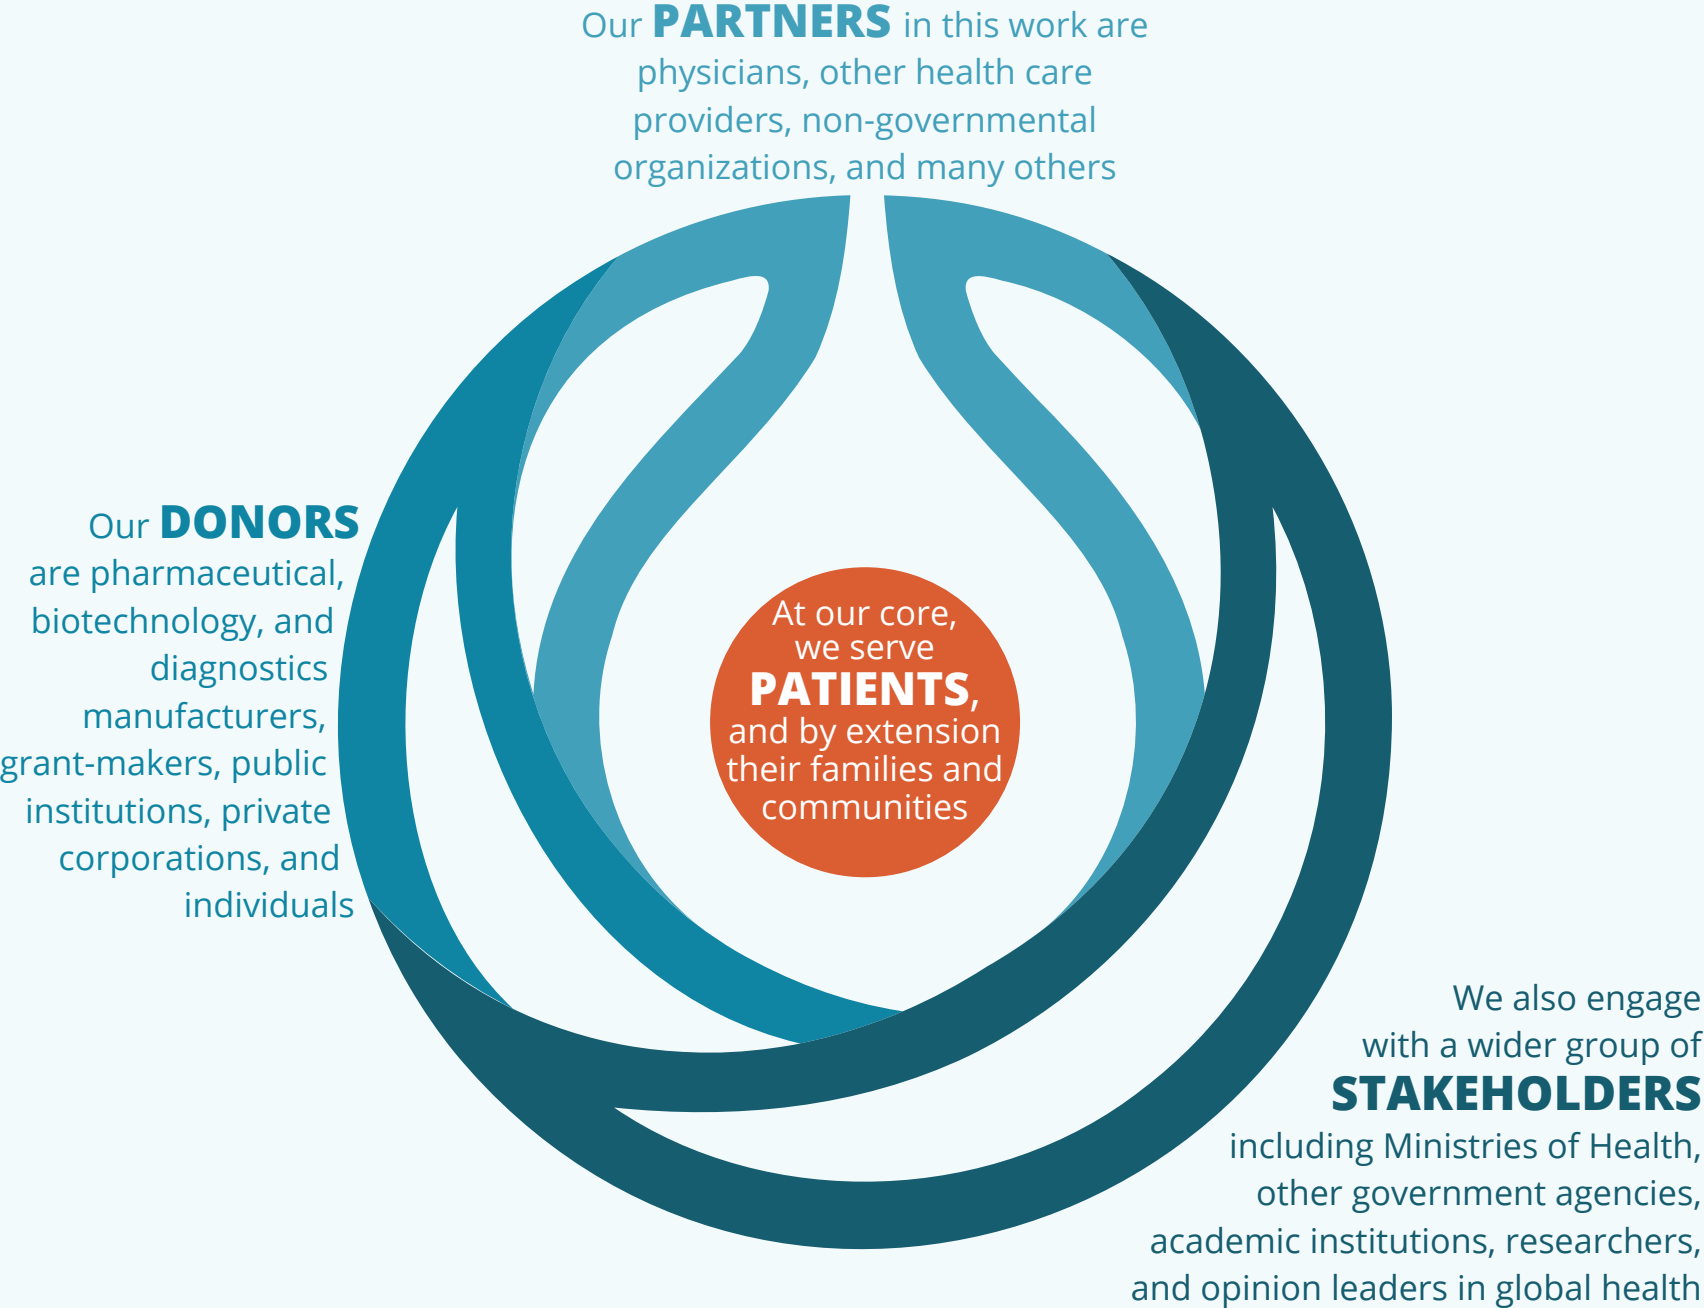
Our PARTNERS in this work are physicians, other health care providers, non-governmental organizations, and many others

Our DONORS are pharmaceutical, biotechnology, and diagnostics manufacturers, grant-makers, public institutions, private corporations, and individuals

At our core, we serve PATIENTS, and by extension their families and communities

We also engage with a wider group of STAKEHOLDERS including Ministries of Health, other government agencies, academic institutions, researchers, and opinion leaders in global health